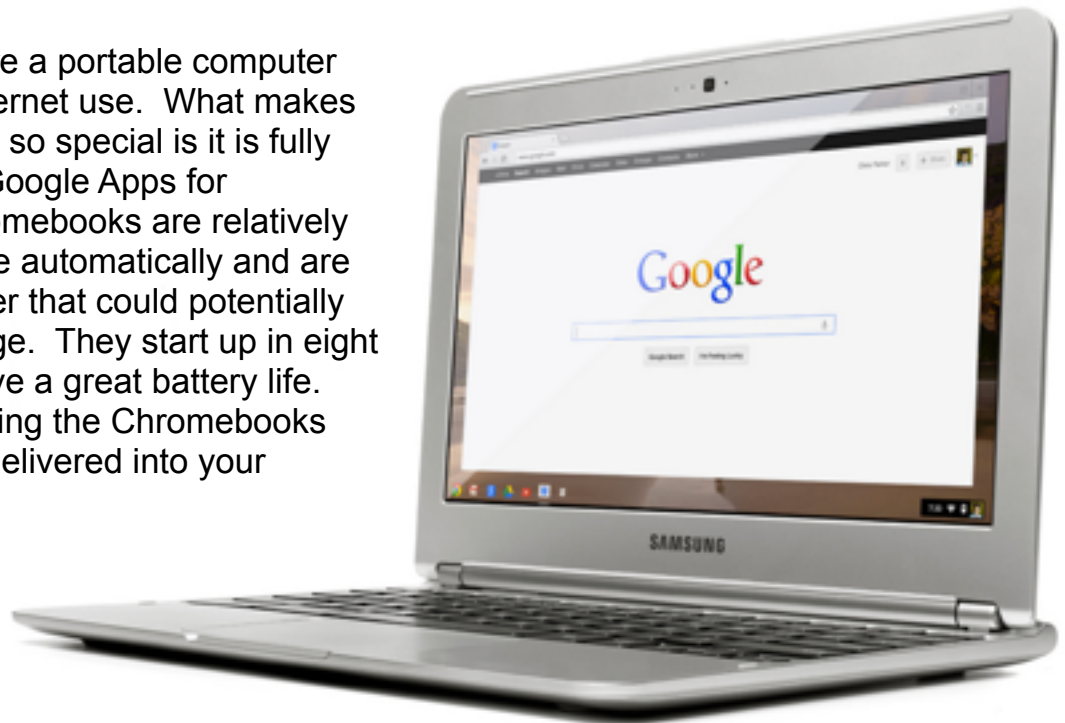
e a portable computer ernet use. What makes so special is it is fully Google Apps for omebooks are relatively e automatically and are er that could potentially ge. They start up in eight ve a great battery life. ing the Chromebooks elivered into your

Google

Google Search I'm Feeling Lucky

SAMSUNG